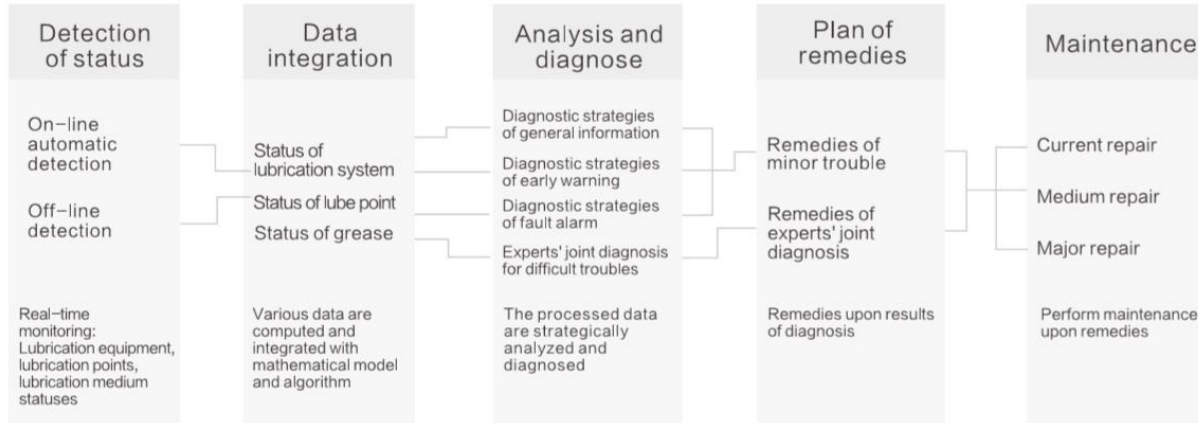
Detection of status

On-line automatic detection

Off-line detection

Real-time monitoring: Lubrication equipment, lubrication points, lubrication medium statuses

Data integration

Status of lubrication system

Status of lube point

Status of grease

Various data are computed and integrated with mathematical model and algorithm

Analysis and diagnose

Diagnostic strategies of general information

Diagnostic strategies of early warning

Diagnostic strategies of fault alarm

Experts' joint diagnosis for difficult troubles

The processed data are strategically analyzed and diagnosed

Plan of remedies

Remedies of minor trouble

Remedies of experts' joint diagnosis

Remedies upon results of diagnosis

Maintenance

Current repair

Medium repair

Major repair

Perform maintenance upon remedies